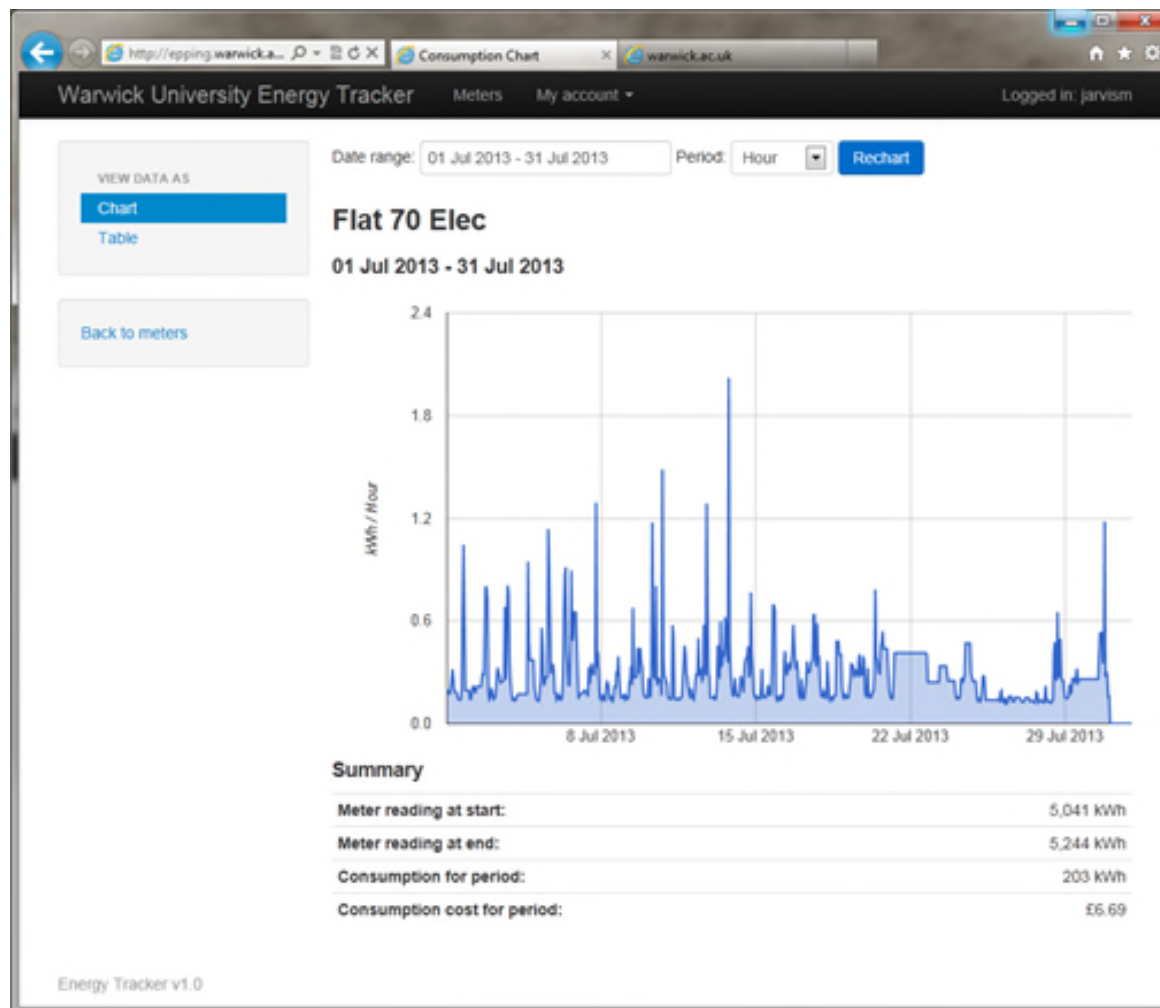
http://epping.warwick.a... Consumption Chart warwick.ac.uk

Warwick University Energy Tracker Meters My account ▾ Logged in: jarvism

VIEW DATA AS
Chart
Table

Back to meters

Date range: 01 Jul 2013 - 31 Jul 2013 Period: Hour Rechart

Flat 70 Elec

01 Jul 2013 - 31 Jul 2013

kWh / Hour
2.4
1.8
1.2
0.6
0.0
8 Jul 2013 15 Jul 2013 22 Jul 2013 29 Jul 2013

Summary

| | |
|---|---|
| Meter reading at start: | 5,041 kWh |
| Meter reading at end: | 5,244 kWh |
| Consumption for period: | 203 kWh |
| Consumption cost for period: | £6.69 |

Energy Tracker v1.0